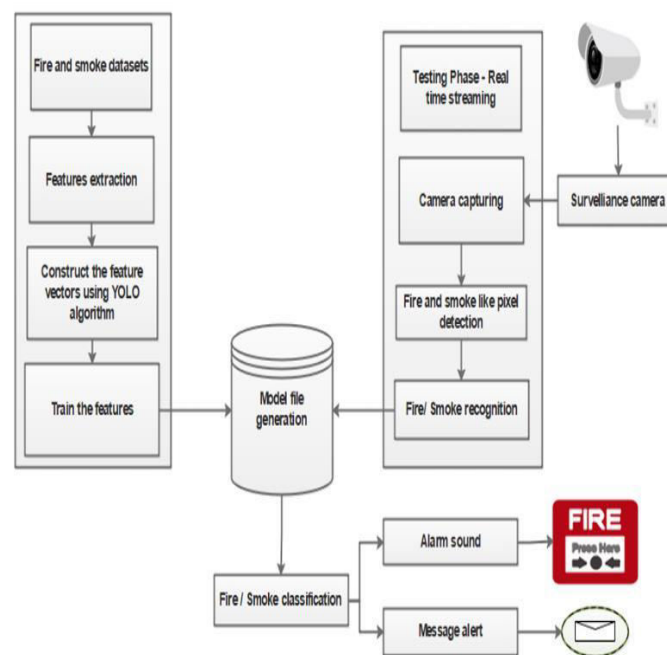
Fire and smoke datasets

Features extraction

Construct the feature vectors using YOLO algorithm

Train the features

Model file generation

Testing Phase - Real time streaming

Camera capturing

Surveillance camera

Fire and smoke like pixel detection

Fire/ Smoke recognition

Fire / Smoke classification

Alarm sound

FIRE

Press Here

Message alert